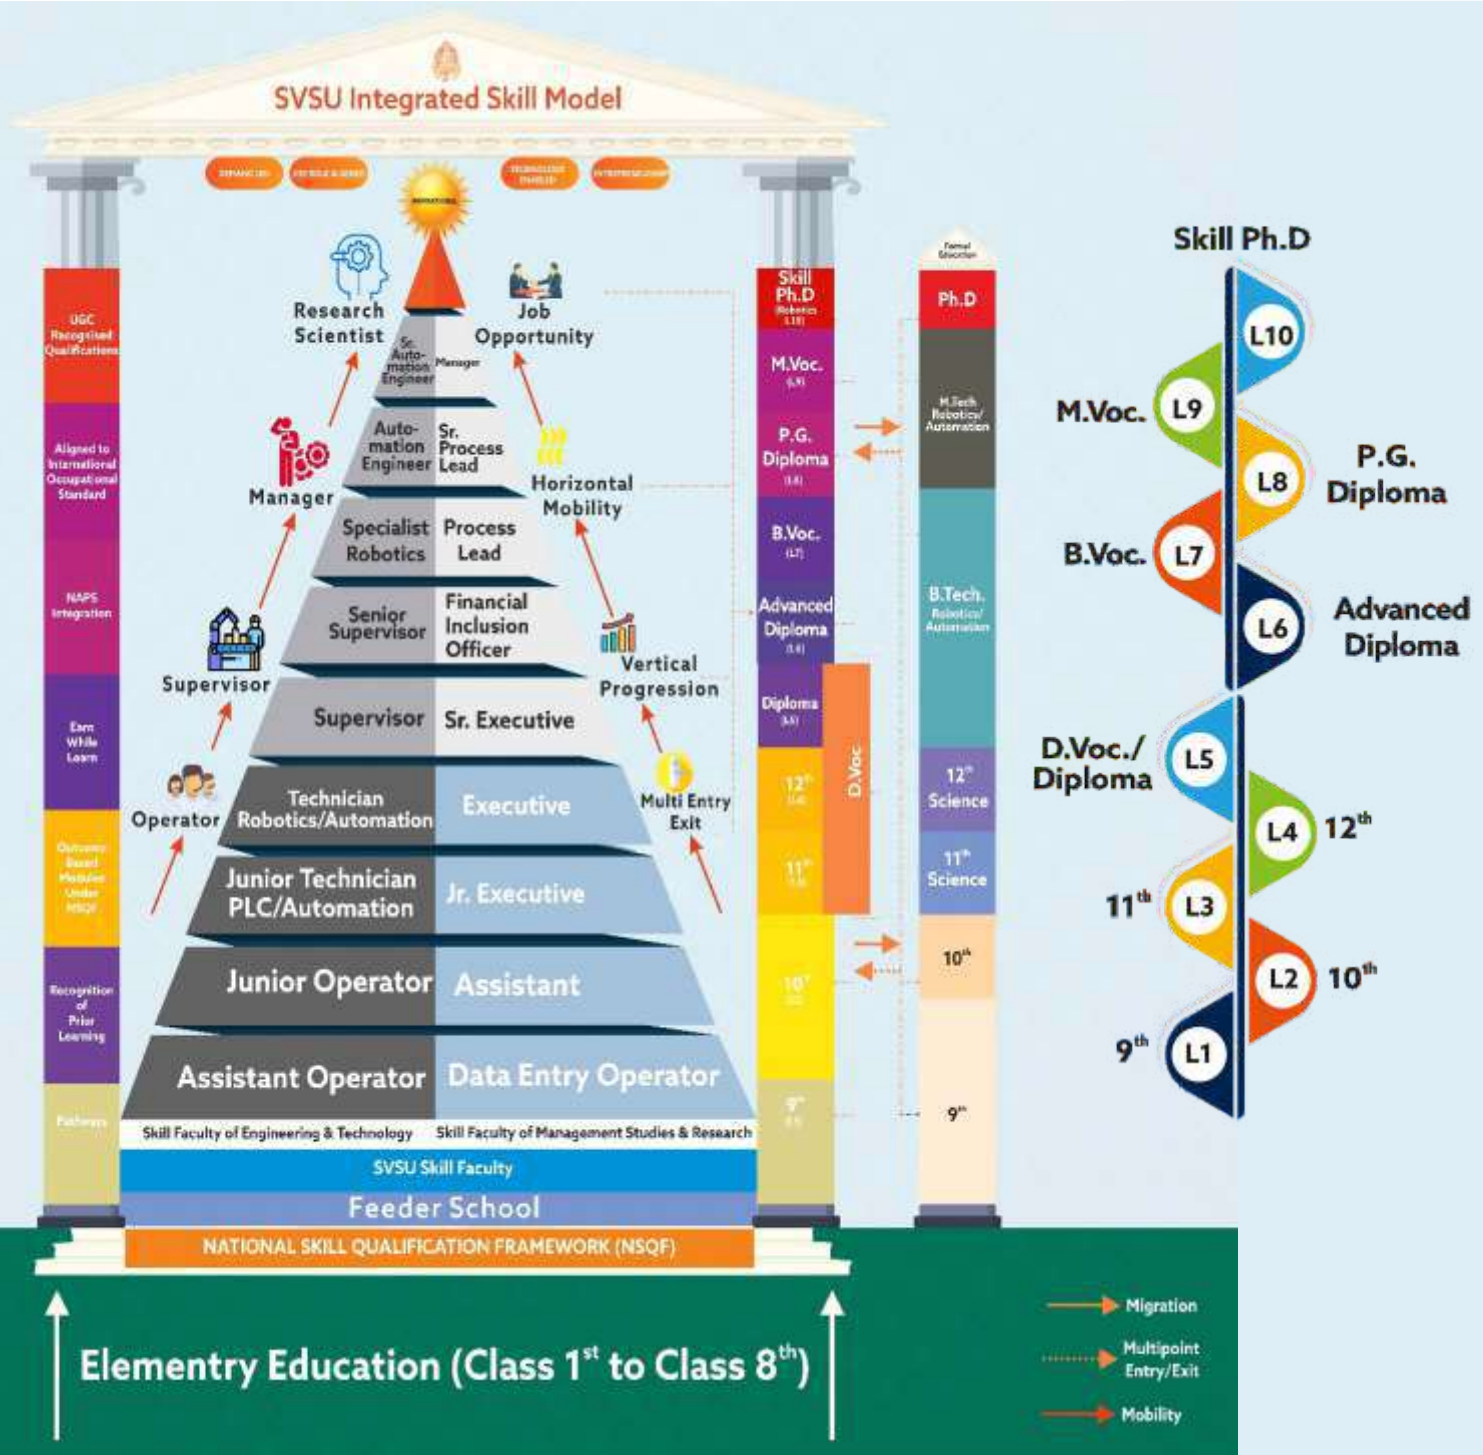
SVSU Integrated Skill Model

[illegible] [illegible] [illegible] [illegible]

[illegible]

UGC Recognised Qualifications

Aligned to International Occupational Standard

NAPS Integration

Earn While Learn

Outcome Based Modules Under NSQF

Recognition of Prior Learning

Pathways

Research Scientist

Job Opportunity

Sr. Automation Engineer | Manager

Automation Engineer | Sr. Process Lead

Manager

Horizontal Mobility

Specialist Robotics | Process Lead

Senior Supervisor | Financial Inclusion Officer

Supervisor

Vertical Progression

Supervisor | Sr. Executive

Operator

Technician Robotics/Automation | Executive

Multi Entry Exit

Junior Technician PLC/Automation | Jr. Executive

Junior Operator | Assistant

Assistant Operator | Data Entry Operator

Skill Faculty of Engineering & Technology | Skill Faculty of Management Studies & Research

SVSU Skill Faculty

Feeder School

NATIONAL SKILL QUALIFICATION FRAMEWORK (NSQF)

Elementry Education (Class 1$^{st}$ to Class 8$^{th}$)

Skill Ph.D Robotics L10

M.Voc. L9

P.G. Diploma L8

B.Voc. L7

Advanced Diploma L6

Diploma L5

D.Voc

12$^{th}$ L4

11$^{th}$ L3

10$^{th}$ L2

9$^{th}$ L1

Formal Education

Ph.D

M.Tech Robotics/ Automation

B.Tech. Robotics/ Automation

12$^{th}$ Science

11$^{th}$ Science

10$^{th}$

9$^{th}$

Skill Ph.D

L10

M.Voc. L9

L8 P.G. Diploma

B.Voc. L7

L6 Advanced Diploma

D.Voc./ Diploma L5

L4 12$^{th}$

11$^{th}$ L3

L2 10$^{th}$

9$^{th}$ L1

Migration

Multipoint Entry/Exit

Mobility